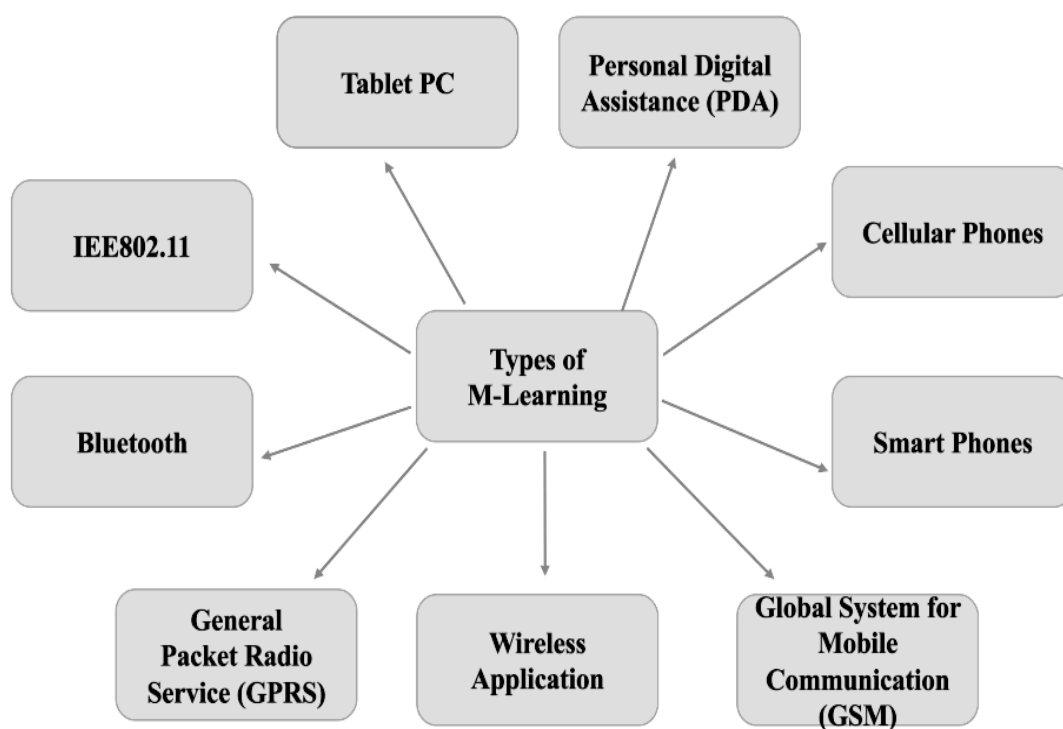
Tablet PC

Personal Digital Assistance (PDA)

IEE802.11

Cellular Phones

Types of M-Learning

Bluetooth

Smart Phones

General Packet Radio Service (GPRS)

Wireless Application

Global System for Mobile Communication (GSM)